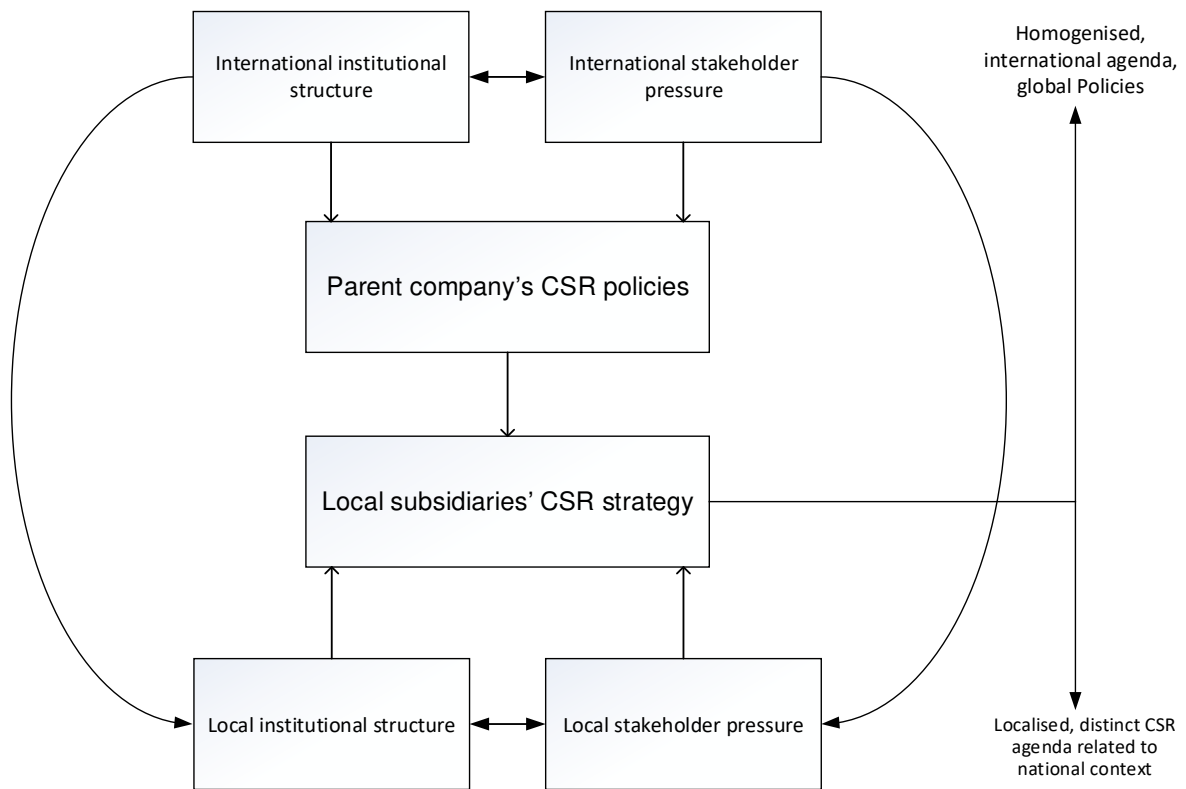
International institutional structure

International stakeholder pressure

Homogenised, international agenda, global Policies

Parent company's CSR policies

Local subsidiaries' CSR strategy

Local institutional structure

Local stakeholder pressure

Localised, distinct CSR agenda related to national context